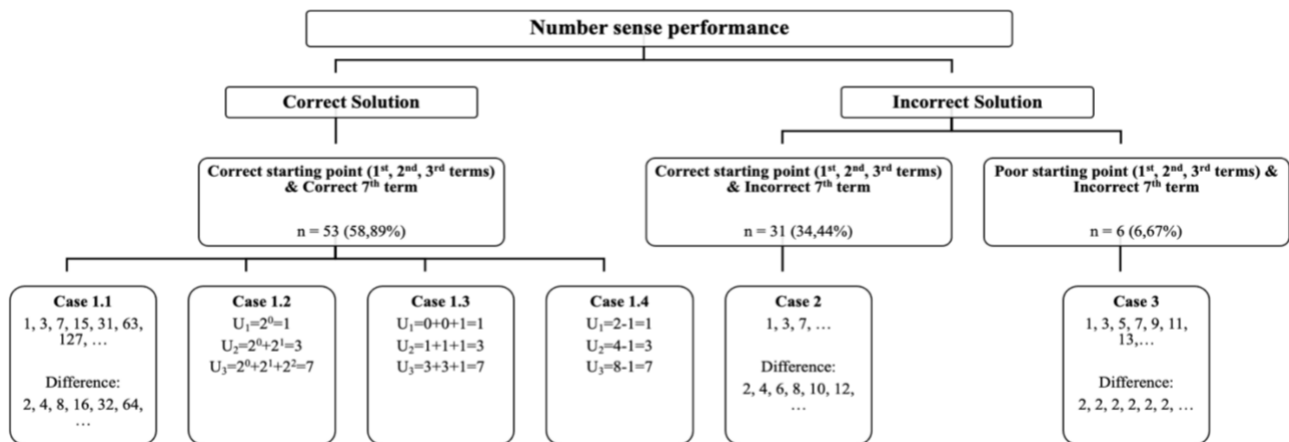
Number sense performance

Correct Solution

Incorrect Solution

Correct starting point (1$^{st}$, 2$^{nd}$, 3$^{rd}$ terms) & Correct 7$^{th}$ term

n = 53 (58,89%)

Correct starting point (1$^{st}$, 2$^{nd}$, 3$^{rd}$ terms) & Incorrect 7$^{th}$ term

n = 31 (34,44%)

Poor starting point (1$^{st}$, 2$^{nd}$, 3$^{rd}$ terms) & Incorrect 7$^{th}$ term

n = 6 (6,67%)

Case 1.1
1, 3, 7, 15, 31, 63, 127, …

Difference:
2, 4, 8, 16, 32, 64, …

Case 1.2
$U_1=2^0=1$
$U_2=2^0+2^1=3$
$U_3=2^0+2^1+2^2=7$

Case 1.3
$U_1=0+0+1=1$
$U_2=1+1+1=3$
$U_3=3+3+1=7$

Case 1.4
$U_1=2-1=1$
$U_2=4-1=3$
$U_3=8-1=7$

Case 2
1, 3, 7, …

Difference:
2, 4, 6, 8, 10, 12, …

Case 3
1, 3, 5, 7, 9, 11, 13,…

Difference:
2, 2, 2, 2, 2, 2, …